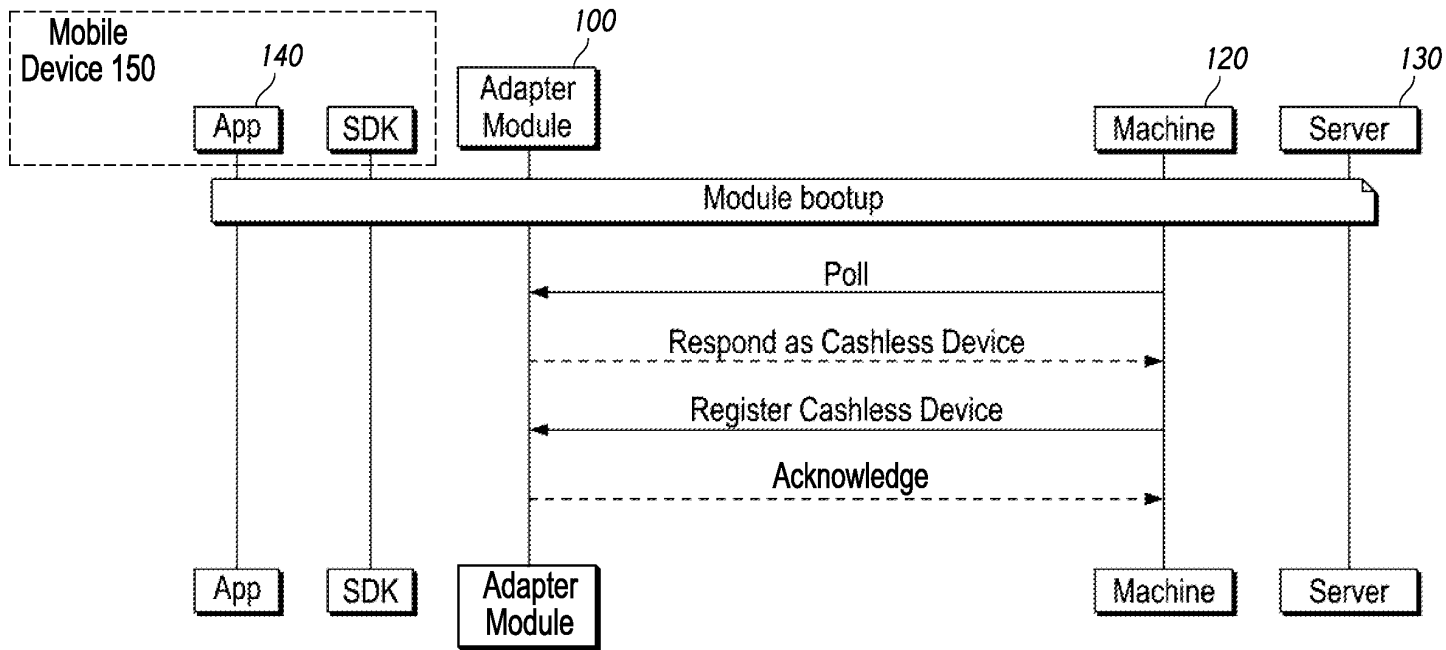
Mobile Device 150

140

App

SDK

100

Adapter Module

120

Machine

130

Server

Module bootup

Poll

Respond as Cashless Device

Register Cashless Device

Acknowledge

App

SDK

Adapter Module

Machine

Server